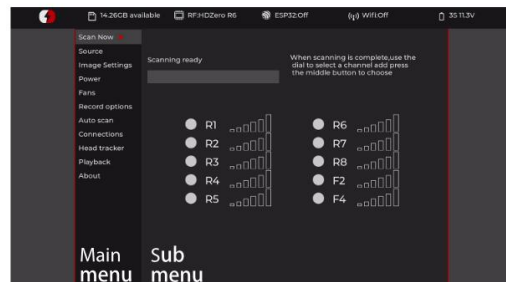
14.26GB available RF:HDZero R6 ESP32:Off WifiOff 3S 11.3V

Scan Now
Source
Image Settings
Power
Fans
Record options
Auto scan
Connections
Head tracker
Playback
About

Scanning ready

When scanning is complete,use the dial to select a channel add press the middle button to choose

R1
R2
R3
R4
R5
R6
R7
R8
F2
F4

Main menu

Sub menu